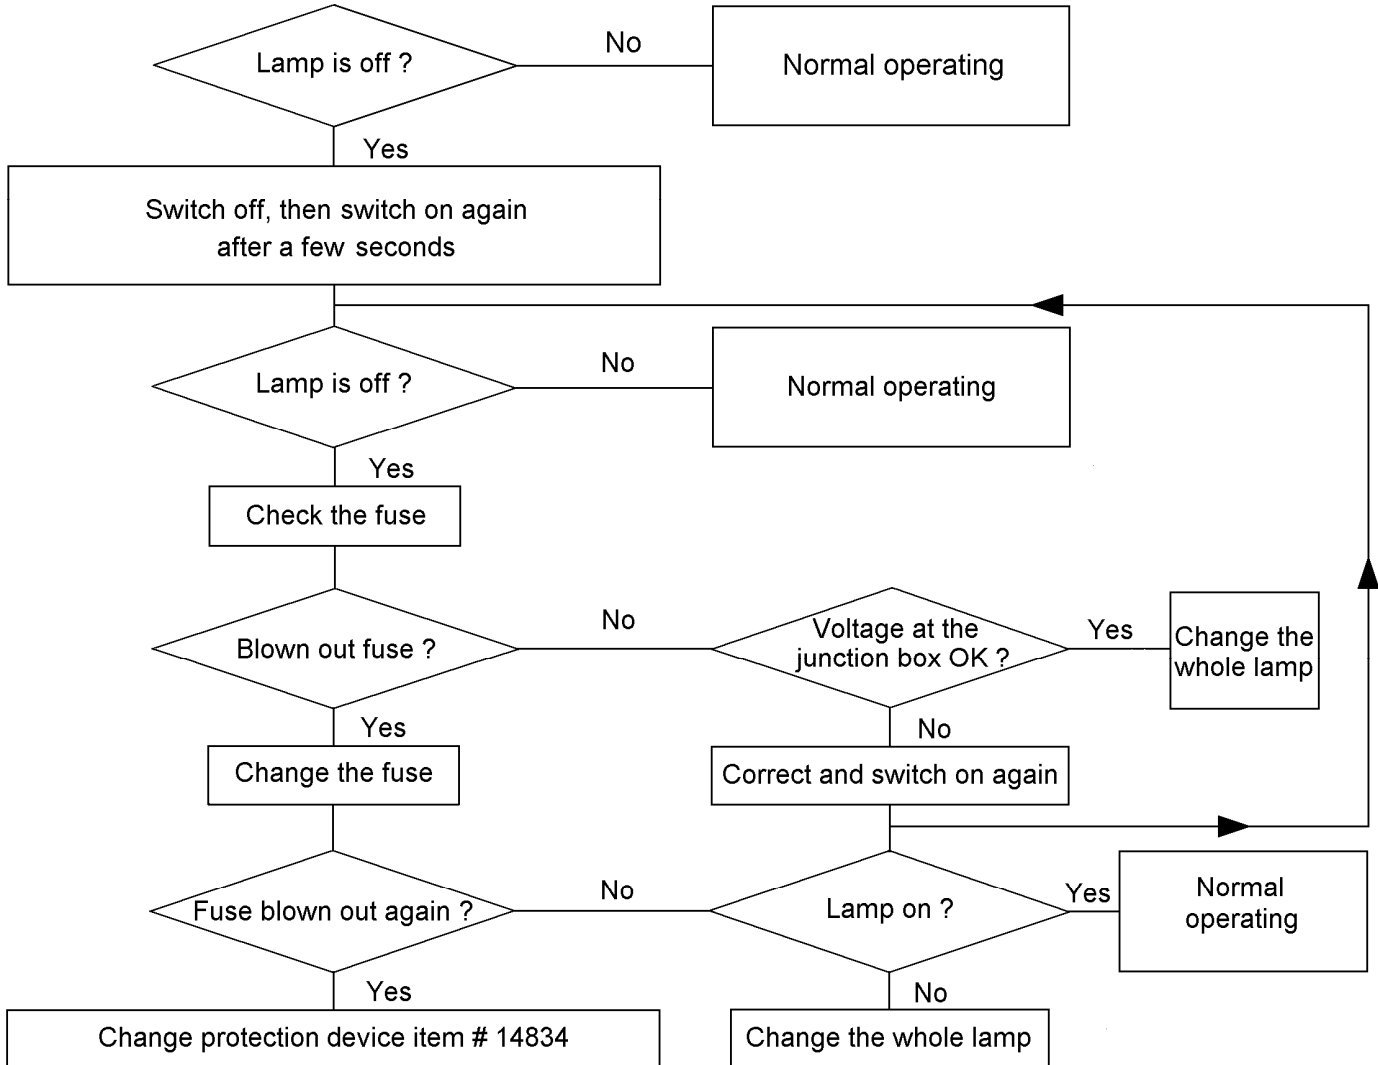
Lamp is off ?

No

Normal operating

Yes

Switch off, then switch on again after a few seconds

Lamp is off ?

No

Normal operating

Yes

Check the fuse

Blown out fuse ?

No

Voltage at the junction box OK ?

Yes

Change the whole lamp

Yes

No

Change the fuse

Correct and switch on again

Fuse blown out again ?

No

Lamp on ?

Yes

Normal operating

Yes

No

Change protection device item # 14834

Change the whole lamp